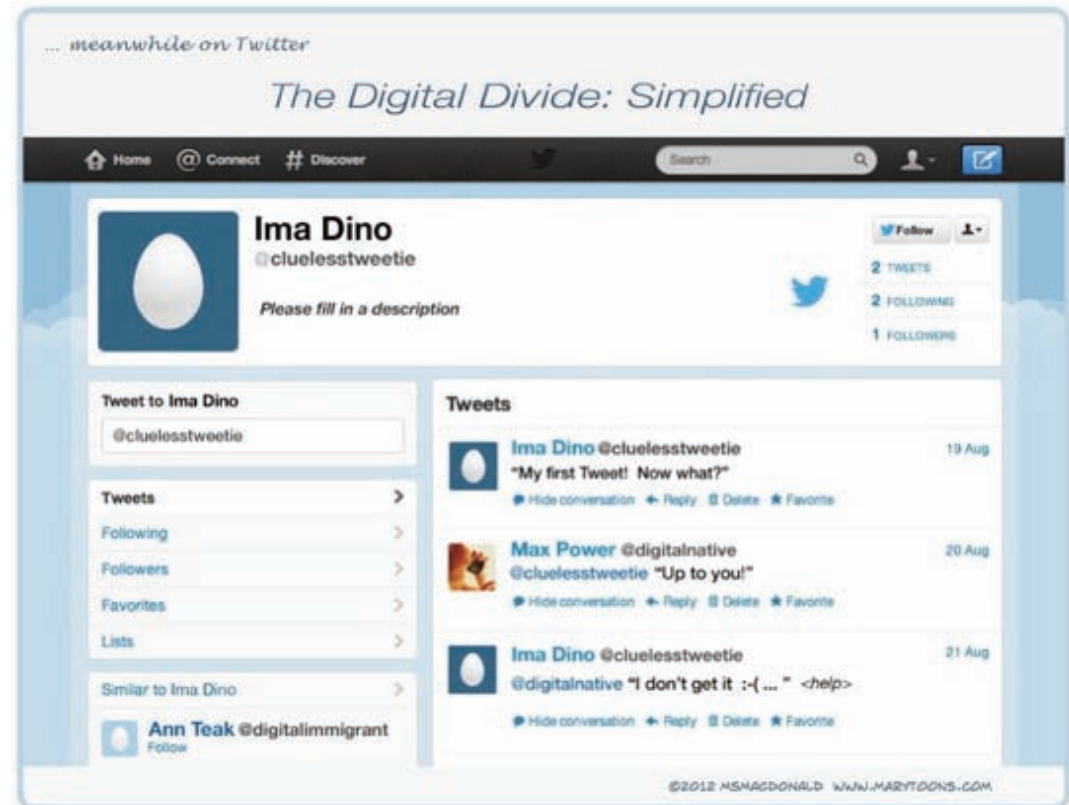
... meanwhile on Twitter

The Digital Divide: Simplified

Home @ Connect # Discover Search

Ima Dino
@cluelesstweetie

Please fill in a description

Follow

2 TWEETS
2 FOLLOWING
1 FOLLOWERS

Tweet to Ima Dino
@cluelesstweetie

Tweets
Following
Followers
Favorites
Lists

Similar to Ima Dino
Ann Teak @digitalimmigrant
Follow

Tweets

Ima Dino @cluelesstweetie 19 Aug
"My first Tweet! Now what?"
Hide conversation Reply Delete Favorite

Max Power @digitalnative 20 Aug
@cluelesstweetie "Up to you!"
Hide conversation Reply Delete Favorite

Ima Dino @cluelesstweetie 21 Aug
@digitalnative "I don't get it :-( ... " <help>
Hide conversation Reply Delete Favorite

©2012 MSMACDONALD WWW.MARYTOONS.COM